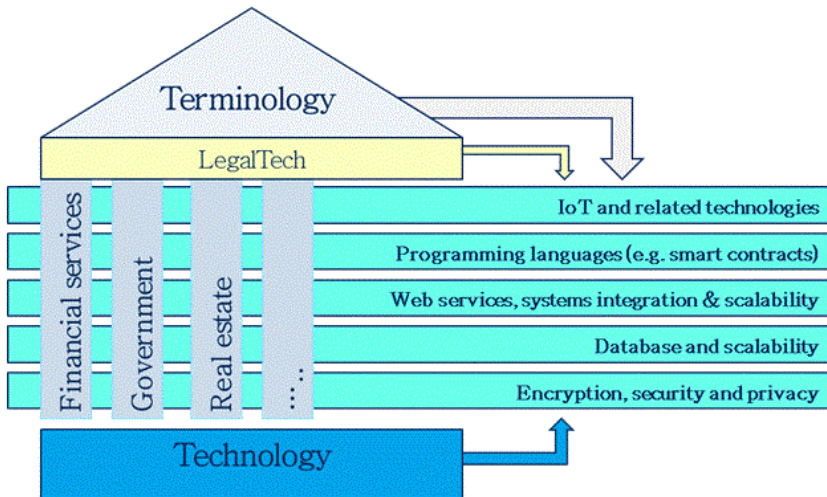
Terminology

LegalTech

Financial services

Government

Real estate

...

IoT and related technologies

Programming languages (e.g. smart contracts)

Web services, systems integration & scalability

Database and scalability

Encryption, security and privacy

Technology